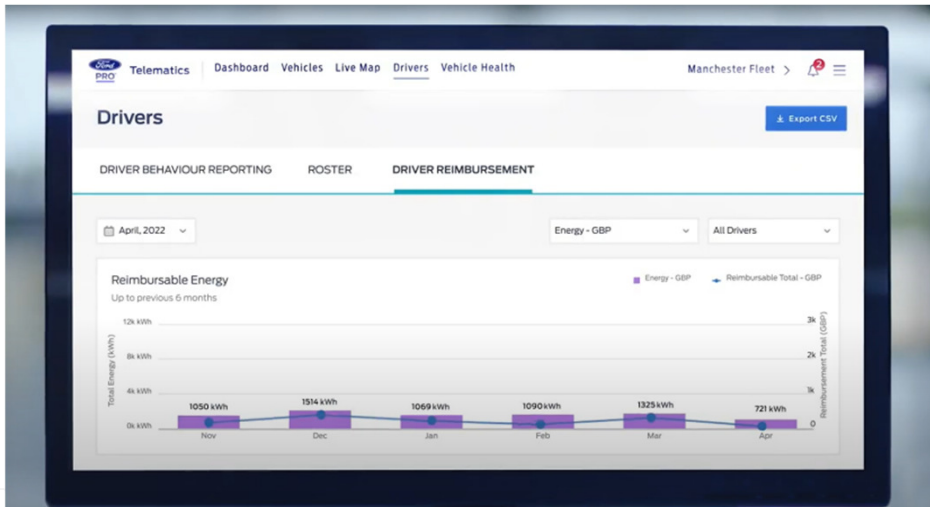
Ford PRO Telematics Dashboard Vehicles Live Map Drivers Vehicle Health Manchester Fleet > 2

Drivers

Export CSV

DRIVER BEHAVIOUR REPORTING ROSTER DRIVER REIMBURSEMENT

April, 2022

Energy - GBP

All Drivers

Reimbursable Energy

Up to previous 6 months

Energy - GBP Reimbursable Total - GBP

12k kWh
8k kWh
4k kWh
0k kWh

Total Energy (kWh)

3k
2k
1k
0

Reimbursement Total (GBP)

1050 kWh
1514 kWh
1069 kWh
1090 kWh
1325 kWh
721 kWh

Nov Dec Jan Feb Mar Apr